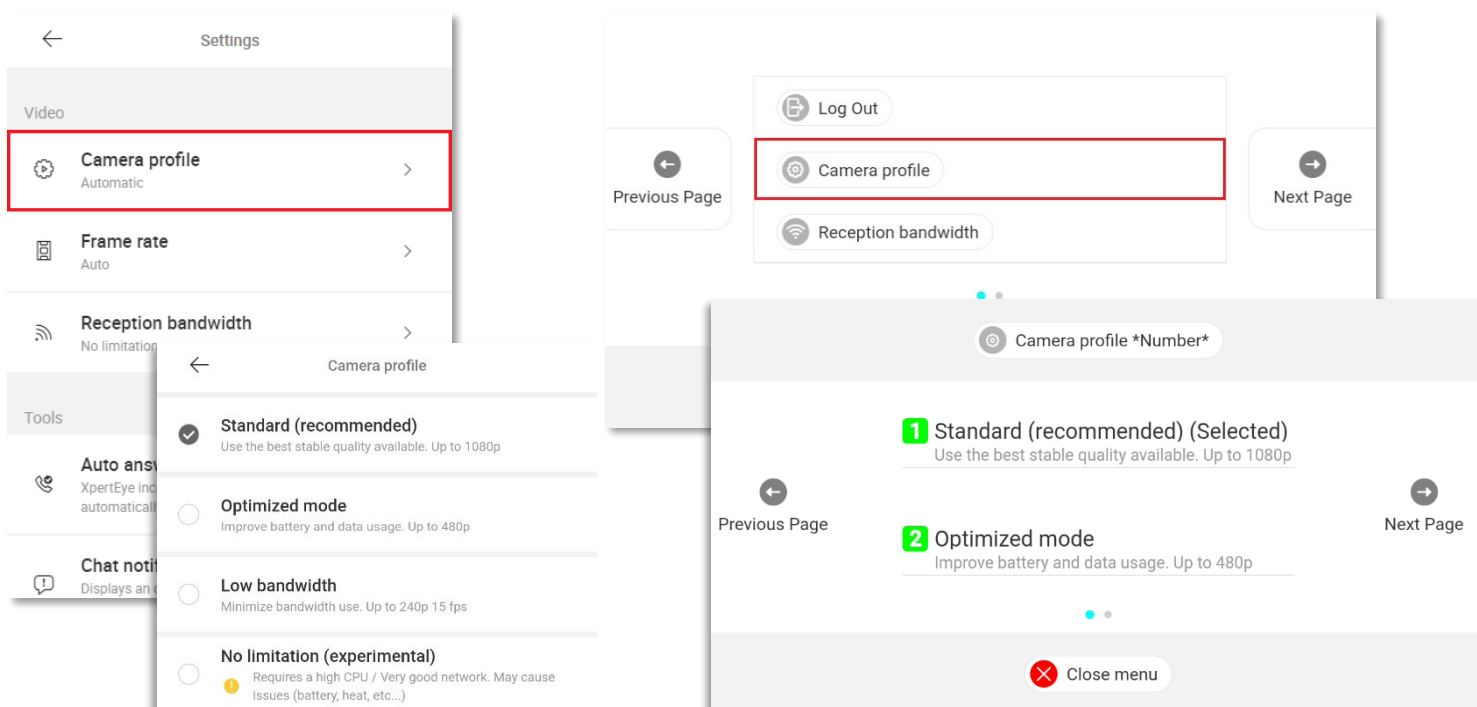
Settings

Video

Camera profile
Automatic

Frame rate
Auto

Reception bandwidth
No limitation

Tools

Auto answ
XpertEye inc
automaticall

Chat notif
Displays an

Camera profile

Standard (recommended)
Use the best stable quality available. Up to 1080p

Optimized mode
Improve battery and data usage. Up to 480p

Low bandwidth
Minimize bandwidth use. Up to 240p 15 fps

No limitation (experimental)
Requires a high CPU / Very good network. May cause issues (battery, heat, etc...)

Log Out

Previous Page

Camera profile

Next Page

Reception bandwidth

Camera profile *Number*

1 Standard (recommended) (Selected)
Use the best stable quality available. Up to 1080p

Previous Page

Next Page

2 Optimized mode
Improve battery and data usage. Up to 480p

Close menu